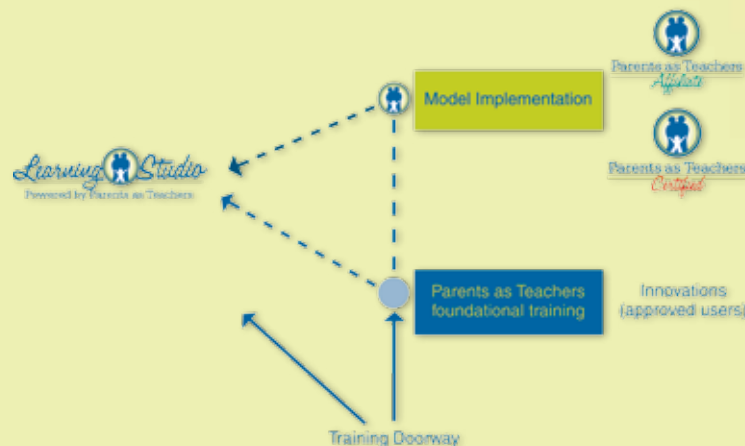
Parents as Teachers
Affiliate

Parents as Teachers
Certified

Model Implementation

Learning Studio
Powered by Parents as Teachers

Parents as Teachers foundational training

Innovations (approved users)

Training Doorway